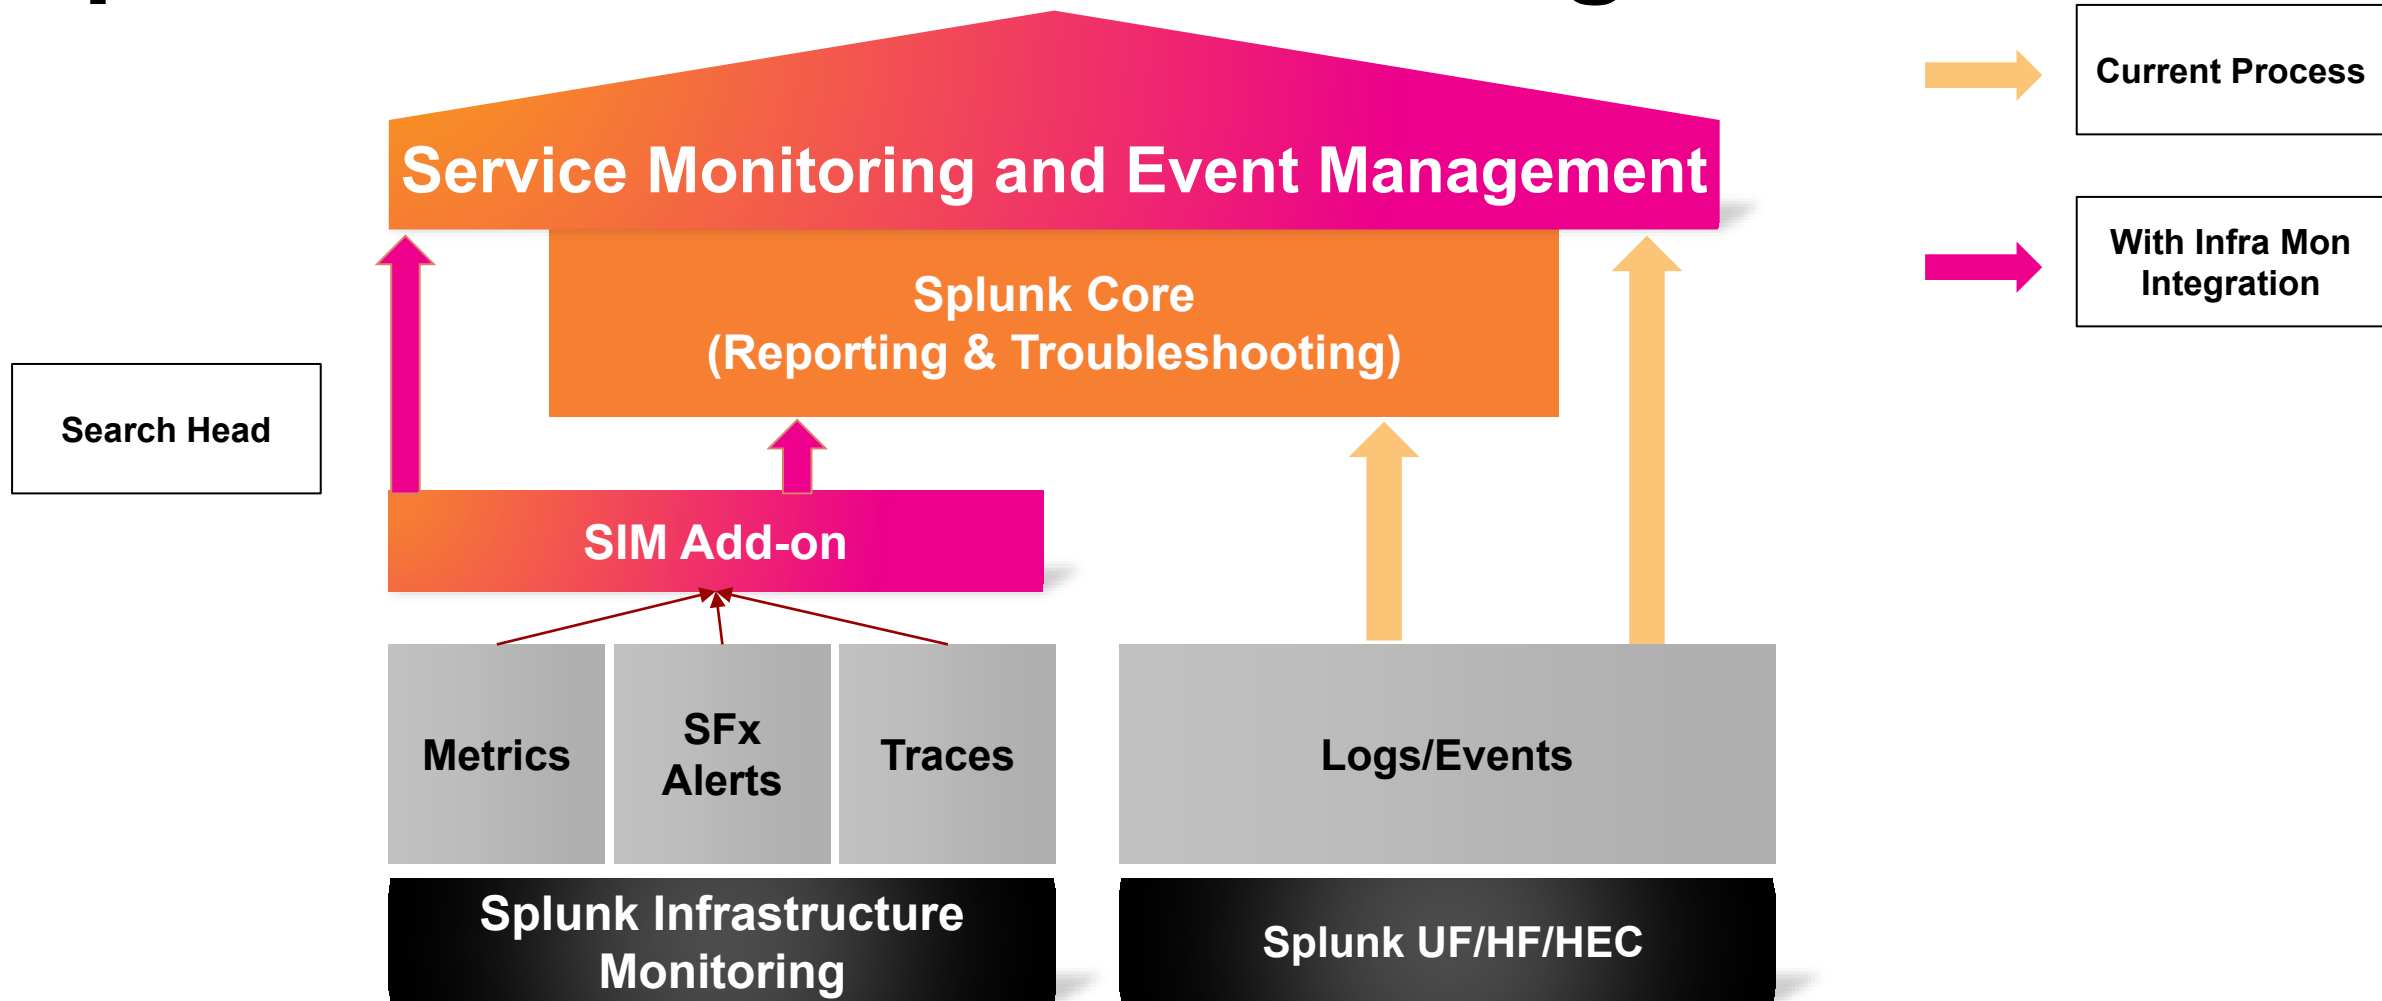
Current Process

With Infra Mon Integration

Service Monitoring and Event Management

Splunk Core
(Reporting & Troubleshooting)

Search Head

SIM Add-on

Metrics

SFx Alerts

Traces

Logs/Events

Splunk Infrastructure Monitoring

Splunk UF/HF/HEC